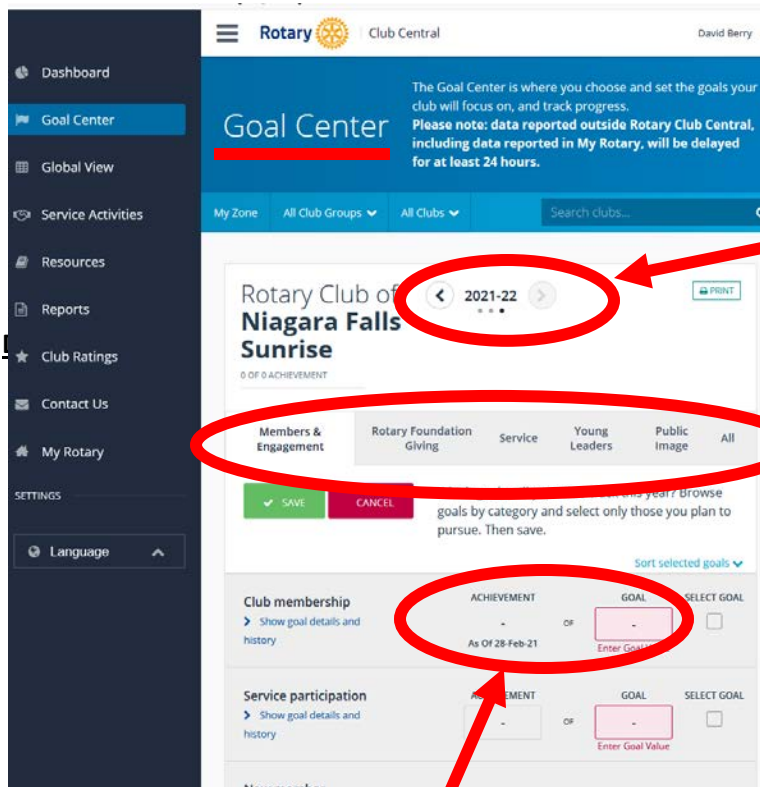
Dashboard
Goal Center
Global View
Service Activities
Resources
Reports
Club Ratings
Contact Us
My Rotary
SETTINGS
Language

Rotary | Club Central
David Berry

Goal Center

The Goal Center is where you choose and set the goals your club will focus on, and track progress.
Please note: data reported outside Rotary Club Central, including data reported in My Rotary, will be delayed for at least 24 hours.

My Zone | All Club Groups | All Clubs | Search clubs...

Rotary Club of Niagara Falls Sunrise
2021-22
PRINT
0 OF 0 ACHIEVEMENT

Members & Engagement | Rotary Foundation Giving | Service | Young Leaders | Public Image | All

SAVE | CANCEL
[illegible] this year? Browse goals by category and select only those you plan to pursue. Then save.

Sort selected goals

| | ACHIEVEMENT | | GOAL | SELECT GOAL |
|---|---|---|---|---|
| Club membership<br>Show goal details and history | -<br>As Of 28-Feb-21 | OF | -<br>Enter Goal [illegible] | |
| Service participation<br>Show goal details and history | - | OF | -<br>Enter Goal Value | |